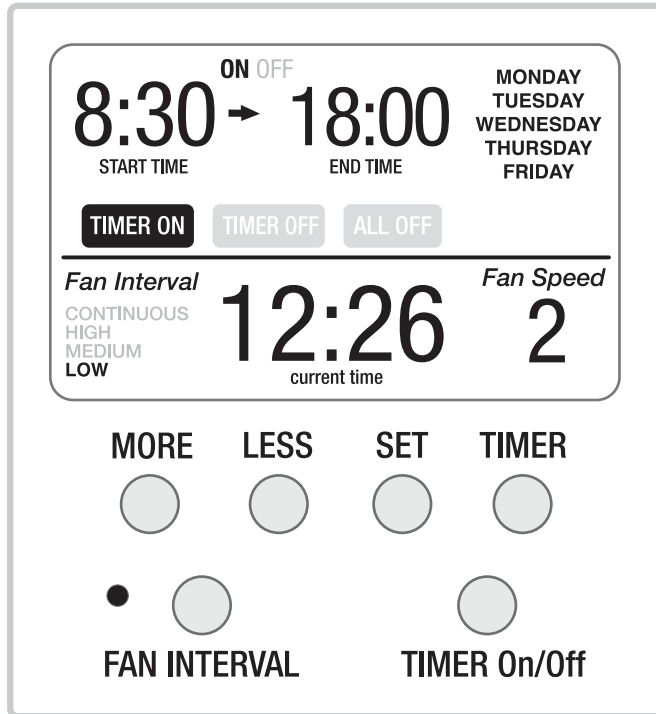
ON OFF

8:30 → 18:00

START TIME END TIME

MONDAY
TUESDAY
WEDNESDAY
THURSDAY
FRIDAY

TIMER ON TIMER OFF ALL OFF

Fan Interval
CONTINUOUS
HIGH
MEDIUM
LOW

12:26
current time

Fan Speed
2

MORE LESS SET TIMER

FAN INTERVAL TIMER On/Off